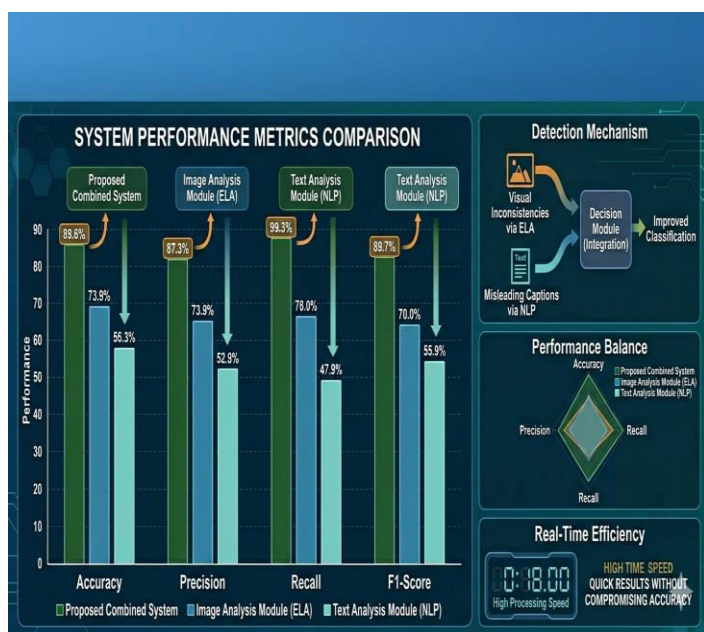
SYSTEM PERFORMANCE METRICS COMPARISON

Proposed Combined System

Image Analysis Module (ELA)

Text Analysis Module (NLP)

Text Analysis Module (NLP)

90
80
70
60
50
40
30
20
10
0

Performance

89.6%
73.9%
56.3%

87.3%
73.9%
52.9%

99.3%
76.0%
47.9%

89.7%
70.0%
55.9%

Accuracy
Precision
Recall
F1-Score

Proposed Combined System
Image Analysis Module (ELA)
Text Analysis Module (NLP)

Detection Mechanism

Visual Inconsistencies via ELA

Text

Misleading Captions via NLP

Decision Module (Integration)

Improved Classification

Performance Balance

Accuracy
Proposed Combined System
Image Analysis Module (ELA)
Text Analysis Module (NLP)
Precision
Recall
Recall

Real-Time Efficiency

0:18.00
High Processing Speed

HIGH TIME SPEED
QUICK RESULTS WITHOUT COMPROMISING ACCURACY